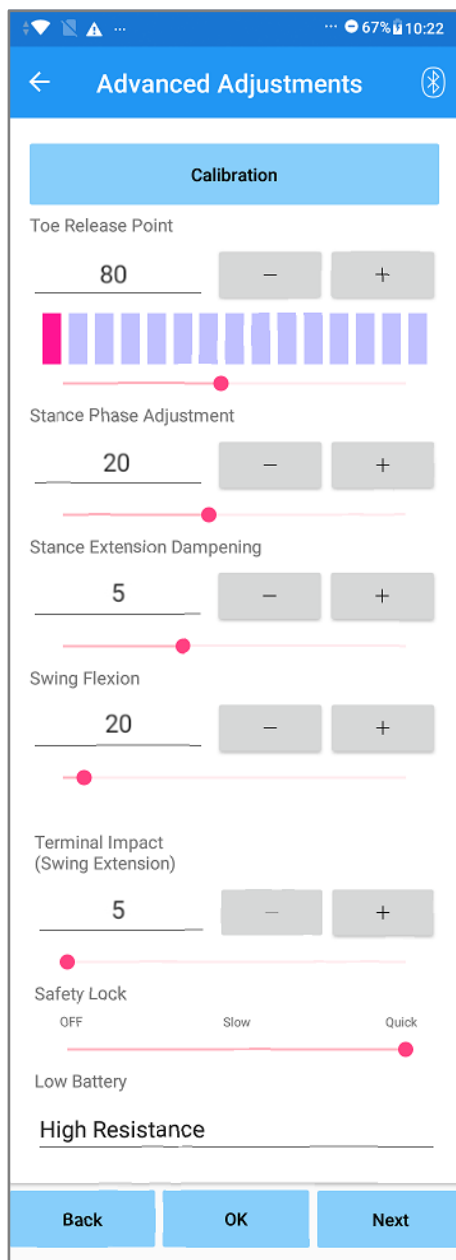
... ... 67% 10:22

Advanced Adjustments

Calibration

Toe Release Point

80

−

+

Stance Phase Adjustment

20

−

+

Stance Extension Dampening

5

−

+

Swing Flexion

20

−

+

Terminal Impact
(Swing Extension)

5

−

+

Safety Lock

OFF

Slow

Quick

Low Battery

High Resistance

Back

OK

Next